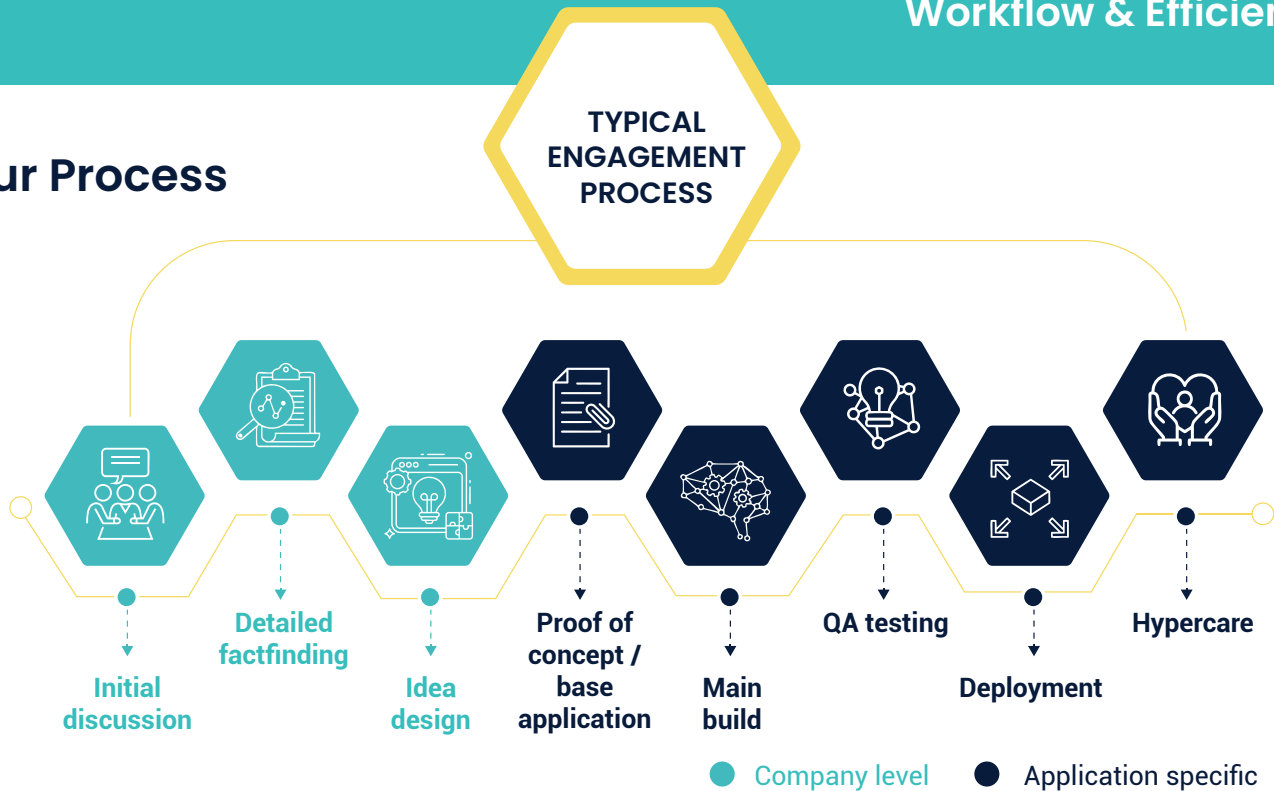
Workflow & Efficier

ur Process

TYPICAL ENGAGEMENT PROCESS

Detailed factfinding

Proof of concept / base application

QA testing

Hypercare

Initial discussion

Idea design

Main build

Deployment

Company level

Application specific